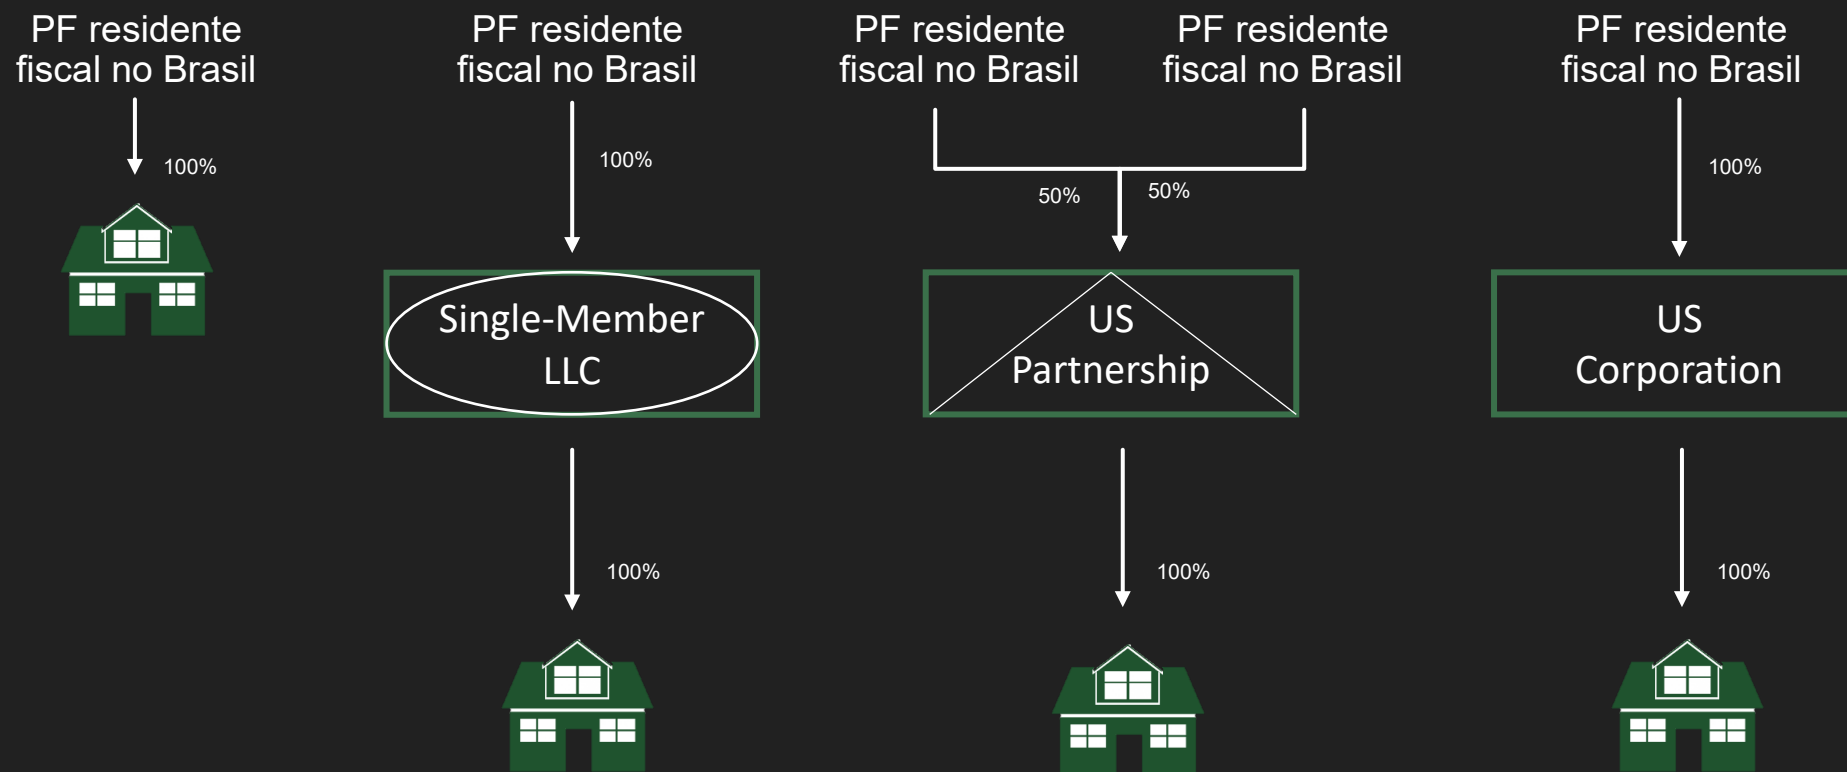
PF residente fiscal no Brasil

100%

PF residente fiscal no Brasil

100%

Single-Member LLC

100%

PF residente fiscal no Brasil

PF residente fiscal no Brasil

50%

50%

US Partnership

100%

PF residente fiscal no Brasil

100%

US Corporation

100%